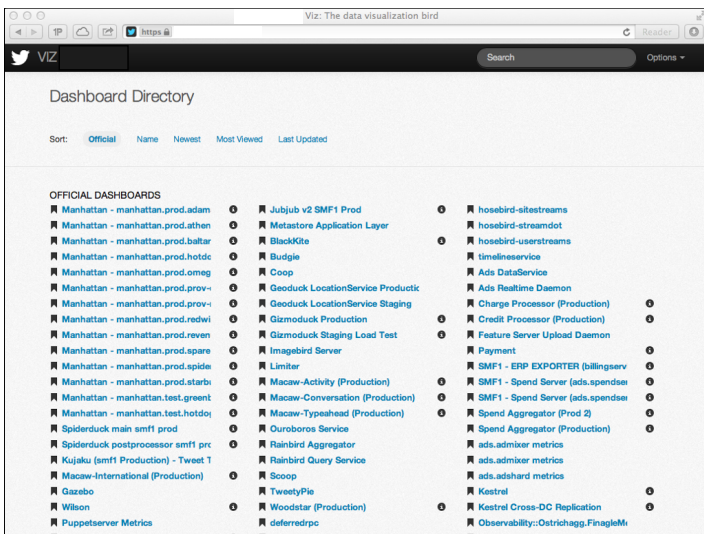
Viz: The data visualization bird

1P

https

Reader

VIZ

Search

Options

Dashboard Directory

Sort: Official Name Newest Most Viewed Last Updated

OFFICIAL DASHBOARDS

Manhattan - manhattan.prod.adam
Manhattan - manhattan.prod.athen
Manhattan - manhattan.prod.baltar
Manhattan - manhattan.prod.hotdc
Manhattan - manhattan.prod.omeg
Manhattan - manhattan.prod.prov-
Manhattan - manhattan.prod.prov-
Manhattan - manhattan.prod.redwi
Manhattan - manhattan.prod.reven
Manhattan - manhattan.prod.spare
Manhattan - manhattan.prod.spide
Manhattan - manhattan.prod.starbu
Manhattan - manhattan.test.greent
Manhattan - manhattan.test.hotdo
Spiderduck main smf1 prod
Spiderduck postprocessor smf1 prc
Kujaku (smf1 Production) - Tweet T
Macaw-International (Production)
Gazebo
Wilson
Puppetserver Metrics

Jubjub v2 SMF1 Prod
Metastore Application Layer
BlackKite
Budgie
Coop
Geoduck LocationService Productic
Geoduck LocationService Staging
Gizmoduck Production
Gizmoduck Staging Load Test
Imagebird Server
Limiter
Macaw-Activity (Production)
Macaw-Conversation (Production)
Macaw-Typeahead (Production)
Ouroboros Service
Rainbird Aggregator
Rainbird Query Service
Scoop
TweetyPie
Woodstar (Production)
deferredrpc

hosebird-sitestreams
hosebird-streamdot
hosebird-userstreams
timelineservice
Ads DataService
Ads Realtime Daemon
Charge Processor (Production)
Credit Processor (Production)
Feature Server Upload Daemon
Payment
SMF1 - ERP EXPORTER (billingserv
SMF1 - Spend Server (ads.spendser
SMF1 - Spend Server (ads.spendser
Spend Aggregator (Prod 2)
Spend Aggregator (Production)
ads.admixer metrics
ads.admixer metrics
ads.adshard metrics
Kestrel
Kestrel Cross-DC Replication
Observability::Ostrichagg.FinagleM